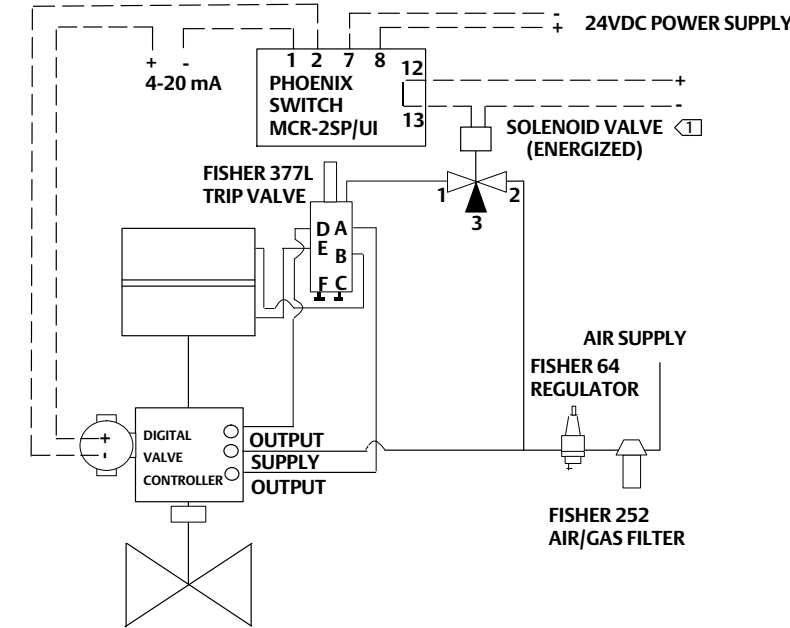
-
+ 24VDC POWER SUPPLY

+ -
4-20 mA

1 2 7 8
PHOENIX
SWITCH
MCR-2SP/UI
12
13

+
-

SOLENOID VALVE 1
(ENERGIZED)

FISHER 377L
TRIP VALVE

D A
E B
F C

1 2
3

AIR SUPPLY

FISHER 64
REGULATOR

+
-

DIGITAL
VALVE
CONTROLLER

OUTPUT
SUPPLY
OUTPUT

FISHER 252
AIR/GAS FILTER